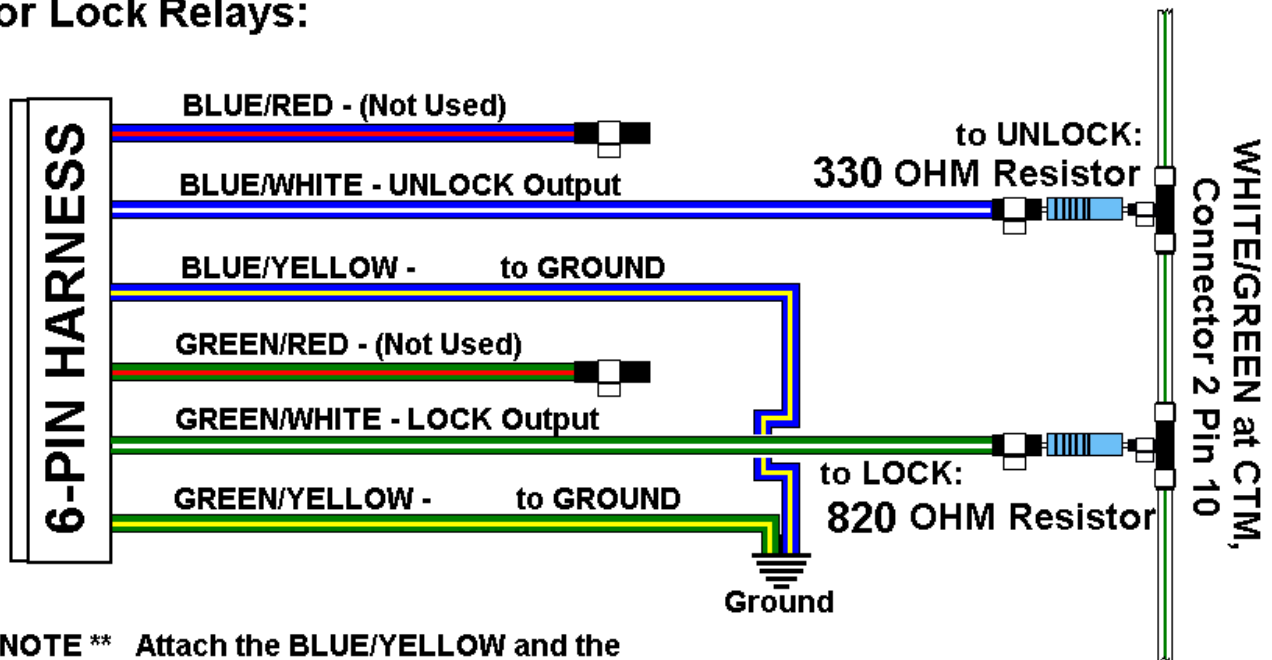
or Lock Relays:

6-PIN HARNESS

BLUE/RED - (Not Used)

BLUE/WHITE - UNLOCK Output

BLUE/YELLOW - to GROUND

GREEN/RED - (Not Used)

GREEN/WHITE - LOCK Output

GREEN/YELLOW - to GROUND

to UNLOCK:
330 OHM Resistor

to LOCK:
820 OHM Resistor

Ground

WHITE/GREEN at CTM, Connector 2 Pin 10

NOTE ** Attach the BLUE/YELLOW and the